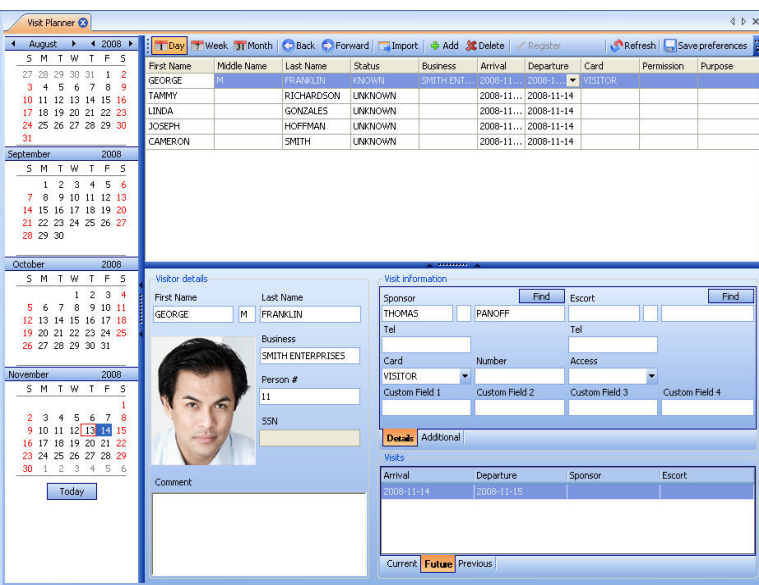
Visit Planner

◄ August ► ◄ 2008 ►
| S | M | T | W | T | F | S |
|---|---|---|---|---|---|---|
| 27 | 28 | 29 | 30 | 31 | 1 | 2 |
| 3 | 4 | 5 | 6 | 7 | 8 | 9 |
| 10 | 11 | 12 | 13 | 14 | 15 | 16 |
| 17 | 18 | 19 | 20 | 21 | 22 | 23 |
| 24 | 25 | 26 | 27 | 28 | 29 | 30 |
| 31 | | | | | | |

September 2008
| S | M | T | W | T | F | S |
|---|---|---|---|---|---|---|
| | 1 | 2 | 3 | 4 | 5 | 6 |
| 7 | 8 | 9 | 10 | 11 | 12 | 13 |
| 14 | 15 | 16 | 17 | 18 | 19 | 20 |
| 21 | 22 | 23 | 24 | 25 | 26 | 27 |
| 28 | 29 | 30 | | | | |

October 2008
| S | M | T | W | T | F | S |
|---|---|---|---|---|---|---|
| | | | 1 | 2 | 3 | 4 |
| 5 | 6 | 7 | 8 | 9 | 10 | 11 |
| 12 | 13 | 14 | 15 | 16 | 17 | 18 |
| 19 | 20 | 21 | 22 | 23 | 24 | 25 |
| 26 | 27 | 28 | 29 | 30 | 31 | |

November 2008
| S | M | T | W | T | F | S |
|---|---|---|---|---|---|---|
| | | | | | | 1 |
| 2 | 3 | 4 | 5 | 6 | 7 | 8 |
| 9 | 10 | 11 | 12 | 13 | 14 | 15 |
| 16 | 17 | 18 | 19 | 20 | 21 | 22 |
| 23 | 24 | 25 | 26 | 27 | 28 | 29 |
| 30 | 1 | 2 | 3 | 4 | 5 | 6 |

Today

Day Week Month Back Forward Import Add Delete Register Refresh Save preferences

| First Name | Middle Name | Last Name | Status | Business | Arrival | Departure | Card | Permission | Purpose |
|---|---|---|---|---|---|---|---|---|---|
| GEORGE | M | FRANKLIN | KNOWN | SMITH ENT... | 2008-11... | 2008-1... | VISITOR | | |
| TAMMY | | RICHARDSON | UNKNOWN | | 2008-11... | 2008-11-14 | | | |
| LINDA | | GONZALES | UNKNOWN | | 2008-11... | 2008-11-14 | | | |
| JOSEPH | | HOFFMAN | UNKNOWN | | 2008-11... | 2008-11-14 | | | |
| CAMERON | | SMITH | UNKNOWN | | 2008-11... | 2008-11-14 | | | |

Visitor details
First Name GEORGE M
Last Name FRANKLIN
Business SMITH ENTERPRISES
Person # 11
SSN
Comment

Visit information
Sponsor Find THOMAS PANOFF
Escort Find
Tel
Tel
Card VISITOR
Number
Access
Custom Field 1 Custom Field 2 Custom Field 3 Custom Field 4
Details Additional

Visits
| Arrival | Departure | Sponsor | Escort |
|---|---|---|---|
| 2008-11-14 | 2008-11-15 | | |

Current Future Previous